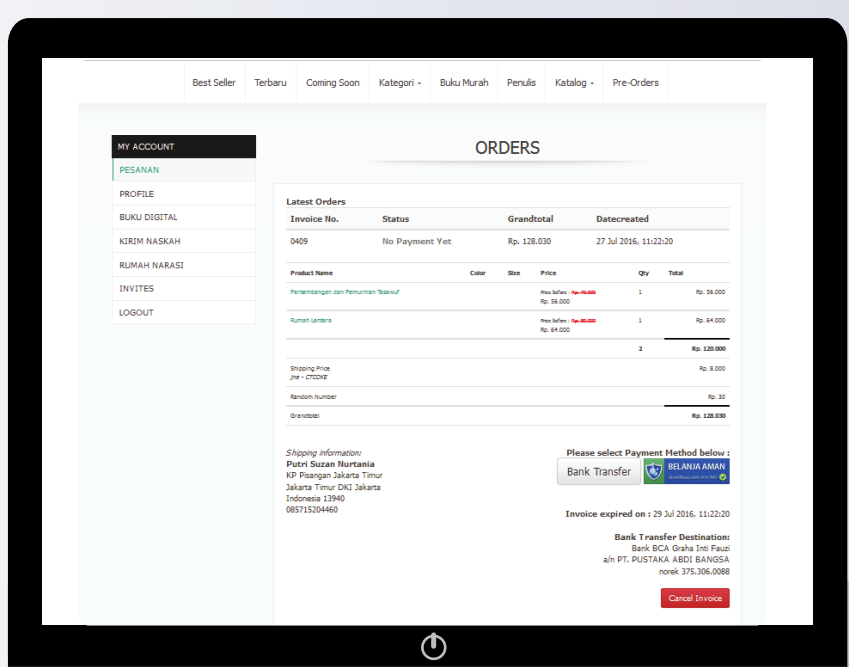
Best Seller | Terbaru | Coming Soon | Kategori | Buku Murah | Penulis | Katalog | Pre-Orders

MY ACCOUNT
PESANAN
PROFILE
BUKU DIGITAL
KIRIM NASKAH
RUMAH NARASI
INVITES
LOGOUT

ORDERS

Latest Orders

| Invoice No. | Status | Grandtotal | Datecreated |
|---|---|---|---|
| 0409 | No Payment Yet | Rp. 128.030 | 27 Jul 2016, 11:22:20 |

| Product Name | Color | Size | Price | Qty | Total |
|---|---|---|---|---|---|
| Perkembangan dan Pemurnian Tasawuf | | | Price before : Rp. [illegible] Rp. 56.000 | 1 | Rp. 56.000 |
| Rumah Lentera | | | Price before : Rp. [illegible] Rp. 64.000 | 1 | Rp. 64.000 |
| | | | | 2 | Rp. 120.000 |
| Shipping Price jne - CTCYES | | | | | Rp. 8.000 |
| Random Number | | | | | Rp. 30 |
| Grandtotal | | | | | Rp. 128.030 |

Shipping information:
Putri Suzan Nurtania
KP Pisangan Jakarta Timur
Jakarta Timur DKI Jakarta
Indonesia 13940
085715204460

Please select Payment Method below :
Bank Transfer
BELANJA AMAN
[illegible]

Invoice expired on : 29 Jul 2016, 11:22:20

Bank Transfer Destination:
Bank BCA Graha Inti Fauzi
a/n PT. PUSTAKA ABDI BANGSA
norek 375.306.0088

Cancel Invoice